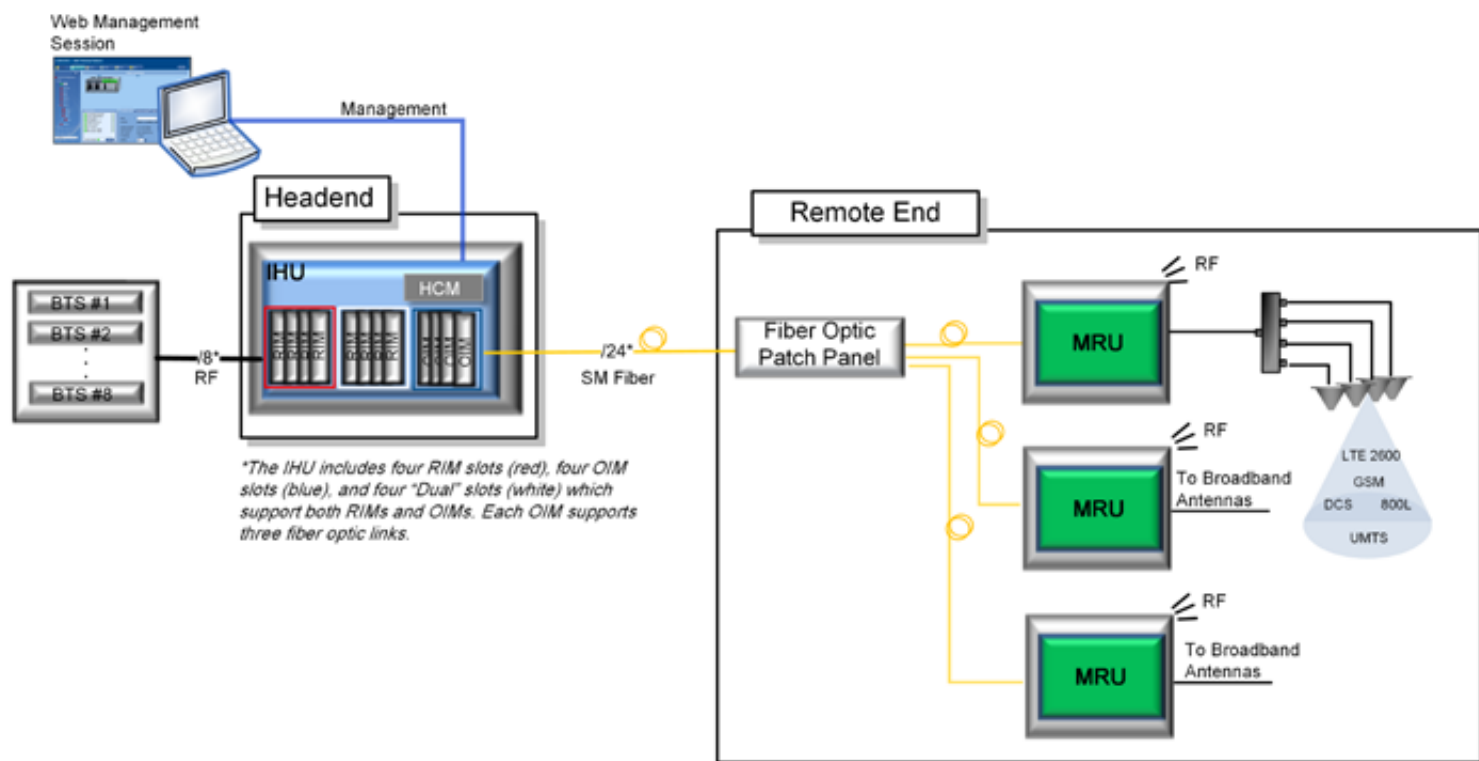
Web Management Session

Management

Headend

IHU

HCM

RIM RIM RIM RIM

OIM OIM OIM

BTS #1
BTS #2
·
·
·
BTS #8

/8*
RF

/24*
SM Fiber

*The IHU includes four RIM slots (red), four OIM slots (blue), and four "Dual" slots (white) which support both RIMs and OIMs. Each OIM supports three fiber optic links.

Remote End

Fiber Optic Patch Panel

RF

MRU

LTE 2600
GSM
DCS 800L
UMTS

RF

MRU

To Broadband Antennas

RF

MRU

To Broadband Antennas